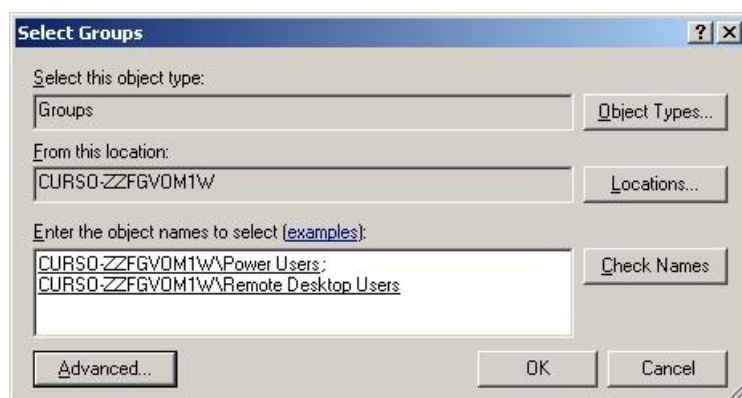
Select Groups

?

X

Select this object type:

Groups

Object Types...

From this location:

CURSO-ZZFGVOM1W

Locations...

Enter the object names to select (examples):

CURSO-ZZFGVOM1W\Power Users; CURSO-ZZFGVOM1W\Remote Desktop Users

Check Names

Advanced...

OK

Cancel